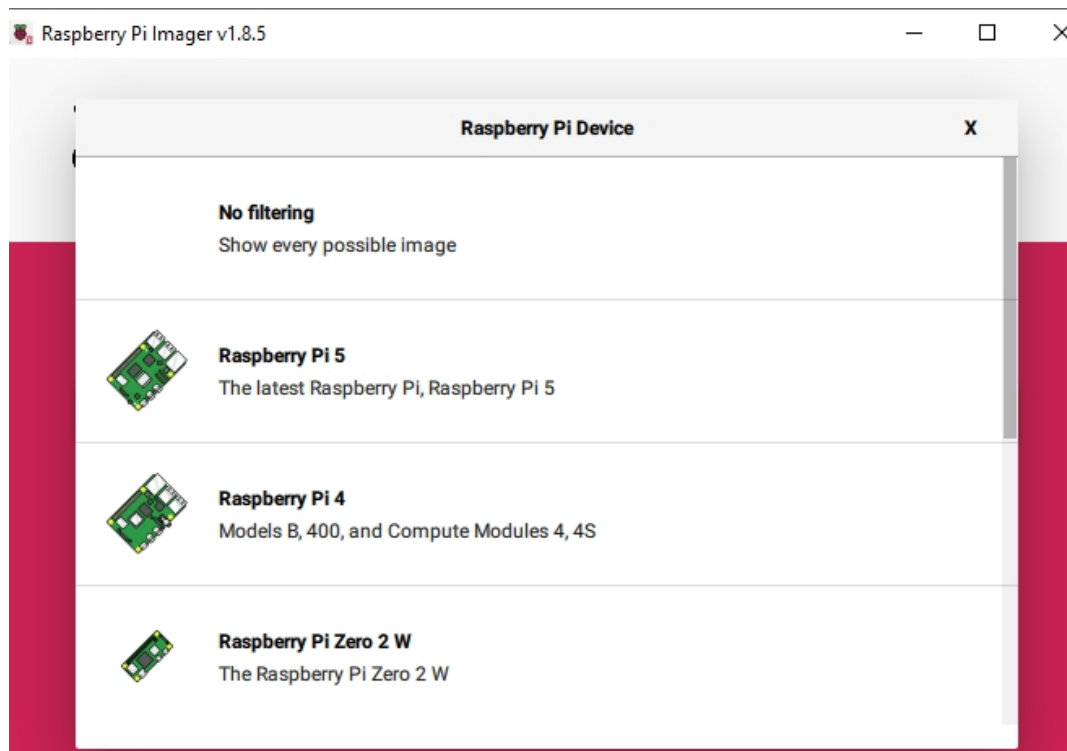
Raspberry Pi Imager v1.8.5

Raspberry Pi Device

X

No filtering
Show every possible image

Raspberry Pi 5
The latest Raspberry Pi, Raspberry Pi 5

Raspberry Pi 4
Models B, 400, and Compute Modules 4, 4S

Raspberry Pi Zero 2 W
The Raspberry Pi Zero 2 W